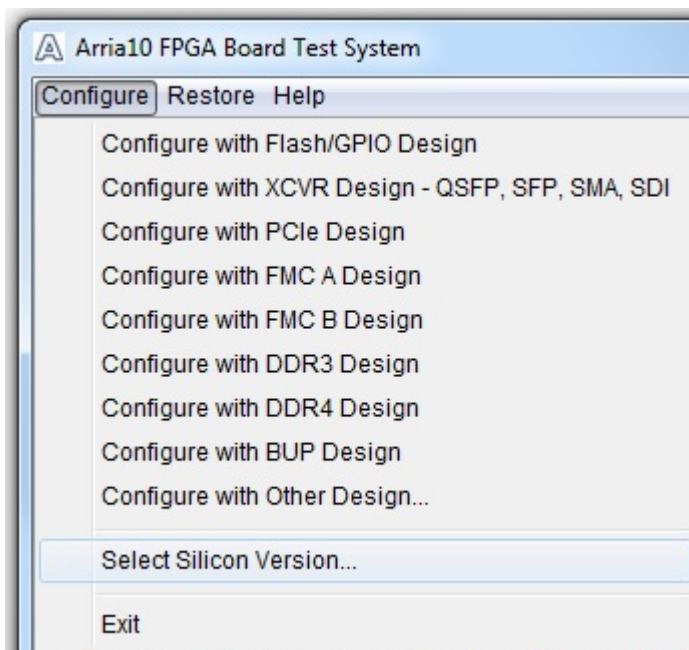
Arria10 FPGA Board Test System

Configure Restore Help

Configure with Flash/GPIO Design
Configure with XCVR Design - QSFP, SFP, SMA, SDI
Configure with PCIe Design
Configure with FMC A Design
Configure with FMC B Design
Configure with DDR3 Design
Configure with DDR4 Design
Configure with BUP Design
Configure with Other Design...
Select Silicon Version...
Exit